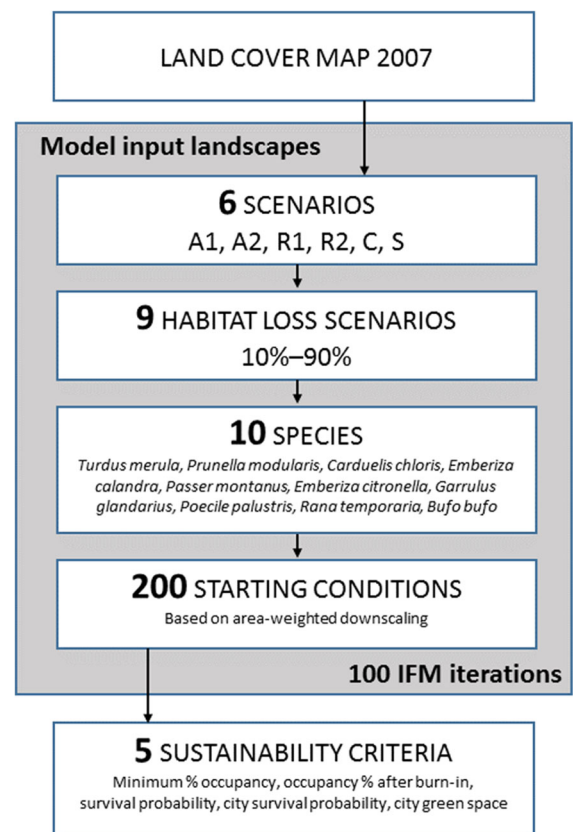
LAND COVER MAP 2007

Model input landscapes

6 SCENARIOS
A1, A2, R1, R2, C, S

9 HABITAT LOSS SCENARIOS
10%–90%

10 SPECIES
Turdus merula, Prunella modularis, Carduelis chloris, Emberiza calandra, Passer montanus, Emberiza citronella, Garrulus glandarius, Poecile palustris, Rana temporaria, Bufo bufo

200 STARTING CONDITIONS
Based on area-weighted downscaling

100 IFM iterations

5 SUSTAINABILITY CRITERIA
Minimum % occupancy, occupancy % after burn-in, survival probability, city survival probability, city green space